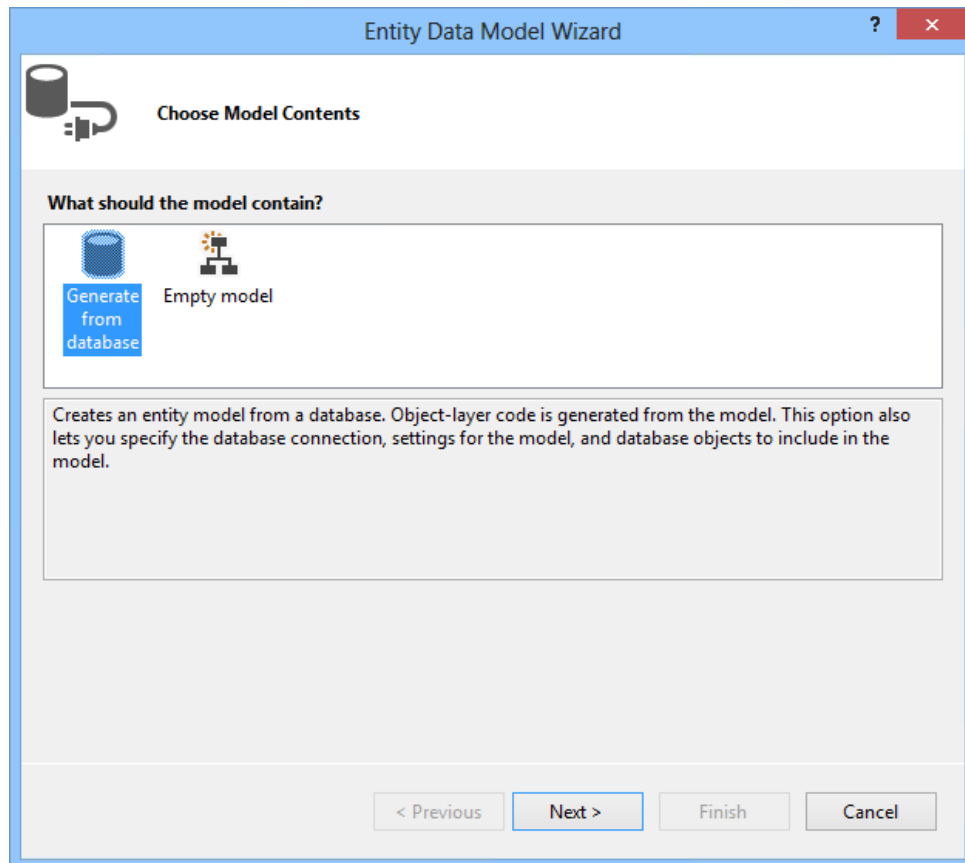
Entity Data Model Wizard

?

✕

Choose Model Contents

What should the model contain?

Generate from database

Empty model

Creates an entity model from a database. Object-layer code is generated from the model. This option also lets you specify the database connection, settings for the model, and database objects to include in the model.

< Previous

Next >

Finish

Cancel